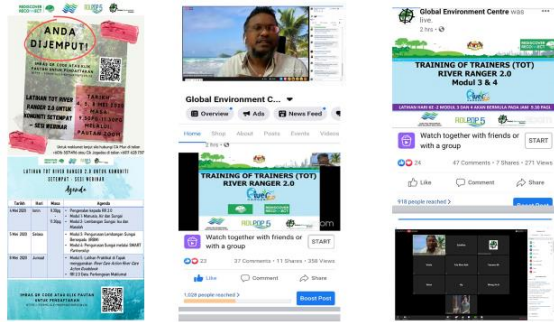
ANDA DIJEMPUT!

LATIHAN TOT RIVER RANGER 2.0 UNTUK KOMUNITI SETEMPAT - SESI WEBINAR

TARIKH 4, 5, 8 MEI 2020
MASA 9.00PM - 10.30PM
MELALUI PAUTAN ZOOM

LATIHAN TOT RIVER RANGER 2.0 UNTUK KOMUNITI SETEMPAT - SESI WEBINAR

Agenda

| Tarikh | Hari | Masa | Agenda |
|---|---|---|---|
| 4 Mei 2020 | Isnin | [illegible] | Pengenalan kepada RR 2.0; Modul 1: Mengenali Air dan Sungai; Modul 2: Lembangan Sungai dan Masalah |
| 5 Mei 2020 | Selasa | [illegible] | Modul 3: Pengurusan Lembangan Sungai Bersepadu (IRBM); Modul 4: Pengurusan Sungai melalui SMART Partnership |
| 8 Mei 2020 | Jumaat | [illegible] | Modul 5: Latihan Praktikal di Tapak menggunakan River Care Action Kit; Action Booklet; RR 2.0 Data, Perkongsian Maklumat |

Global Environment C...
Overview Ads News Feed
Home Shop About Posts Events Videos
TRAINING OF TRAINERS (TOT) RIVER RANGER 2.0
Watch together with friends or with a group
START
23 27 Comments · 11 Shares · 356 Views
Like Comment Share
1,028 people reached
Boost Post

Global Environment Centre was live.
2 hrs
TRAINING OF TRAINERS (TOT) RIVER RANGER 2.0
Modul 3 & 4
Watch together with friends or with a group
START
24 47 Comments · 7 Shares · 271 Views
Like Comment Share
918 people reached
Boost Post